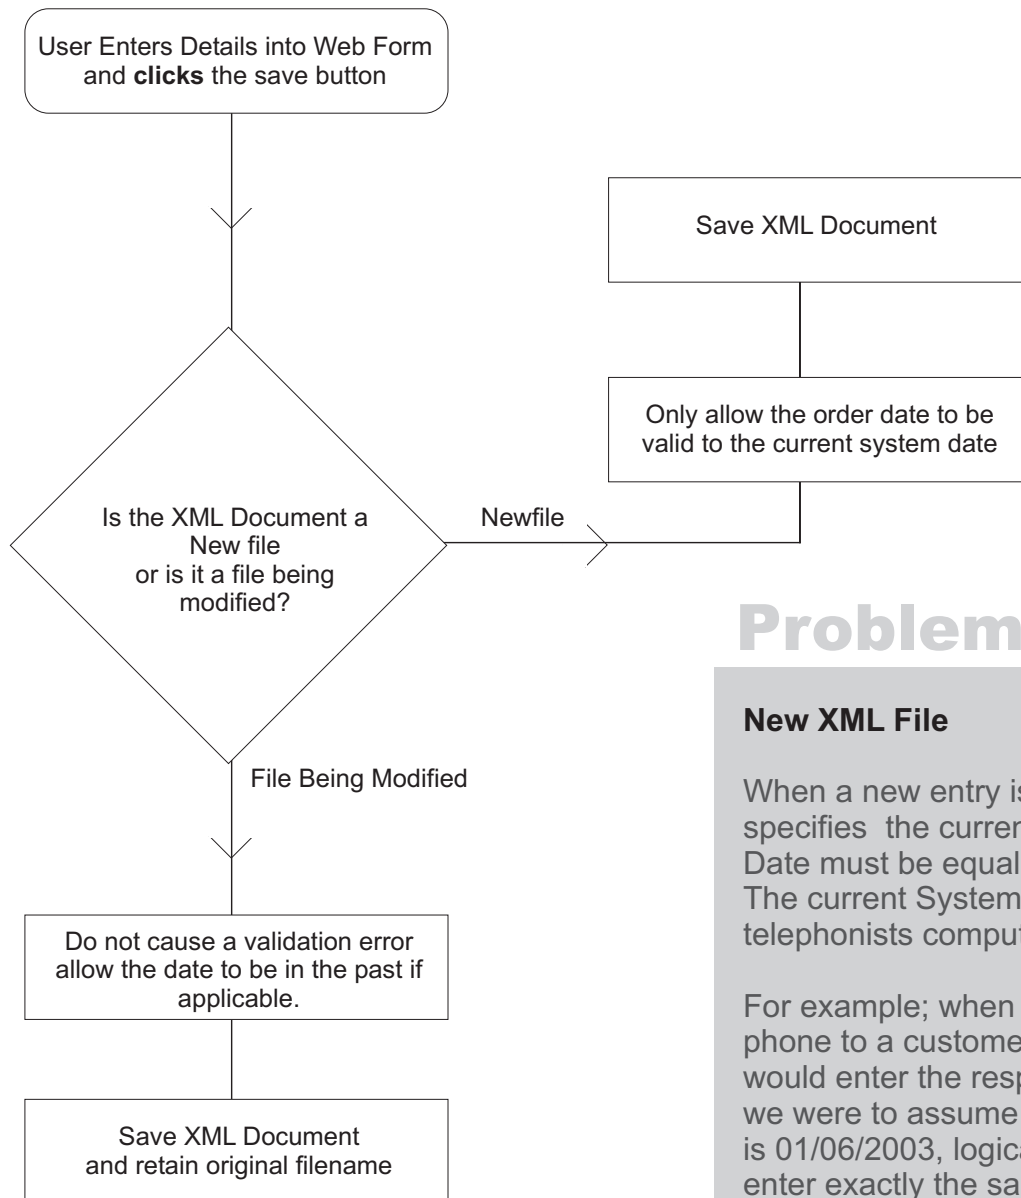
User Enters Details into Web Form and **clicks** the save button

Is the XML Document a New file or is it a file being modified?

Newfile

Only allow the order date to be valid to the current system date

Save XML Document

File Being Modified

Do not cause a validation error allow the date to be in the past if applicable.

Save XML Document and retain original filename

Problem

**New XML File**

When a new entry is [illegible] specifies the curren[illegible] Date must be equal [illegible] The current System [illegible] telephonists comput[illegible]

For example; when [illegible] phone to a custome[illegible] would enter the resp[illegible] we were to assume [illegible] is 01/06/2003, logic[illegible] enter exactly the sa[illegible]